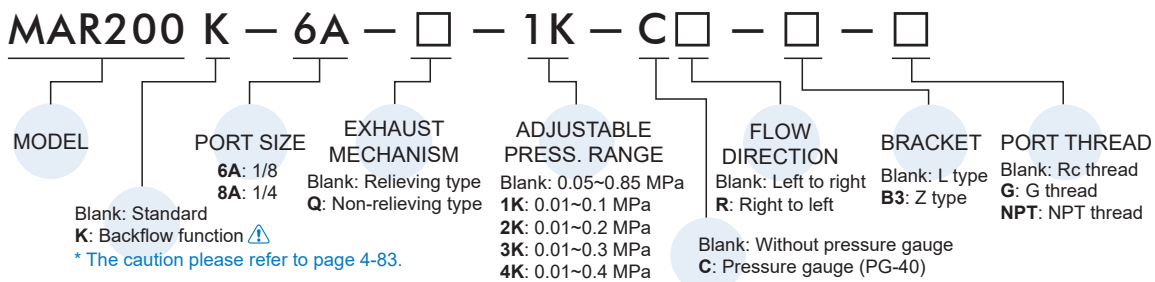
MAR200 K — 6A — □ — 1K — C□ — □ — □

MODEL

Blank: Standard
**K**: Backflow function ⚠
* The caution please refer to page 4-83.

PORT SIZE
**6A**: 1/8
**8A**: 1/4

EXHAUST MECHANISM
Blank: Relieving type
**Q**: Non-relieving type

ADJUSTABLE PRESS. RANGE
Blank: 0.05~0.85 MPa
**1K**: 0.01~0.1 MPa
**2K**: 0.01~0.2 MPa
**3K**: 0.01~0.3 MPa
**4K**: 0.01~0.4 MPa

Blank: Without pressure gauge
**C**: Pressure gauge (PG-40)

FLOW DIRECTION
Blank: Left to right
**R**: Right to left

BRACKET
Blank: L type
**B3**: Z type

PORT THREAD
Blank: Rc thread
**G**: G thread
**NPT**: NPT thread